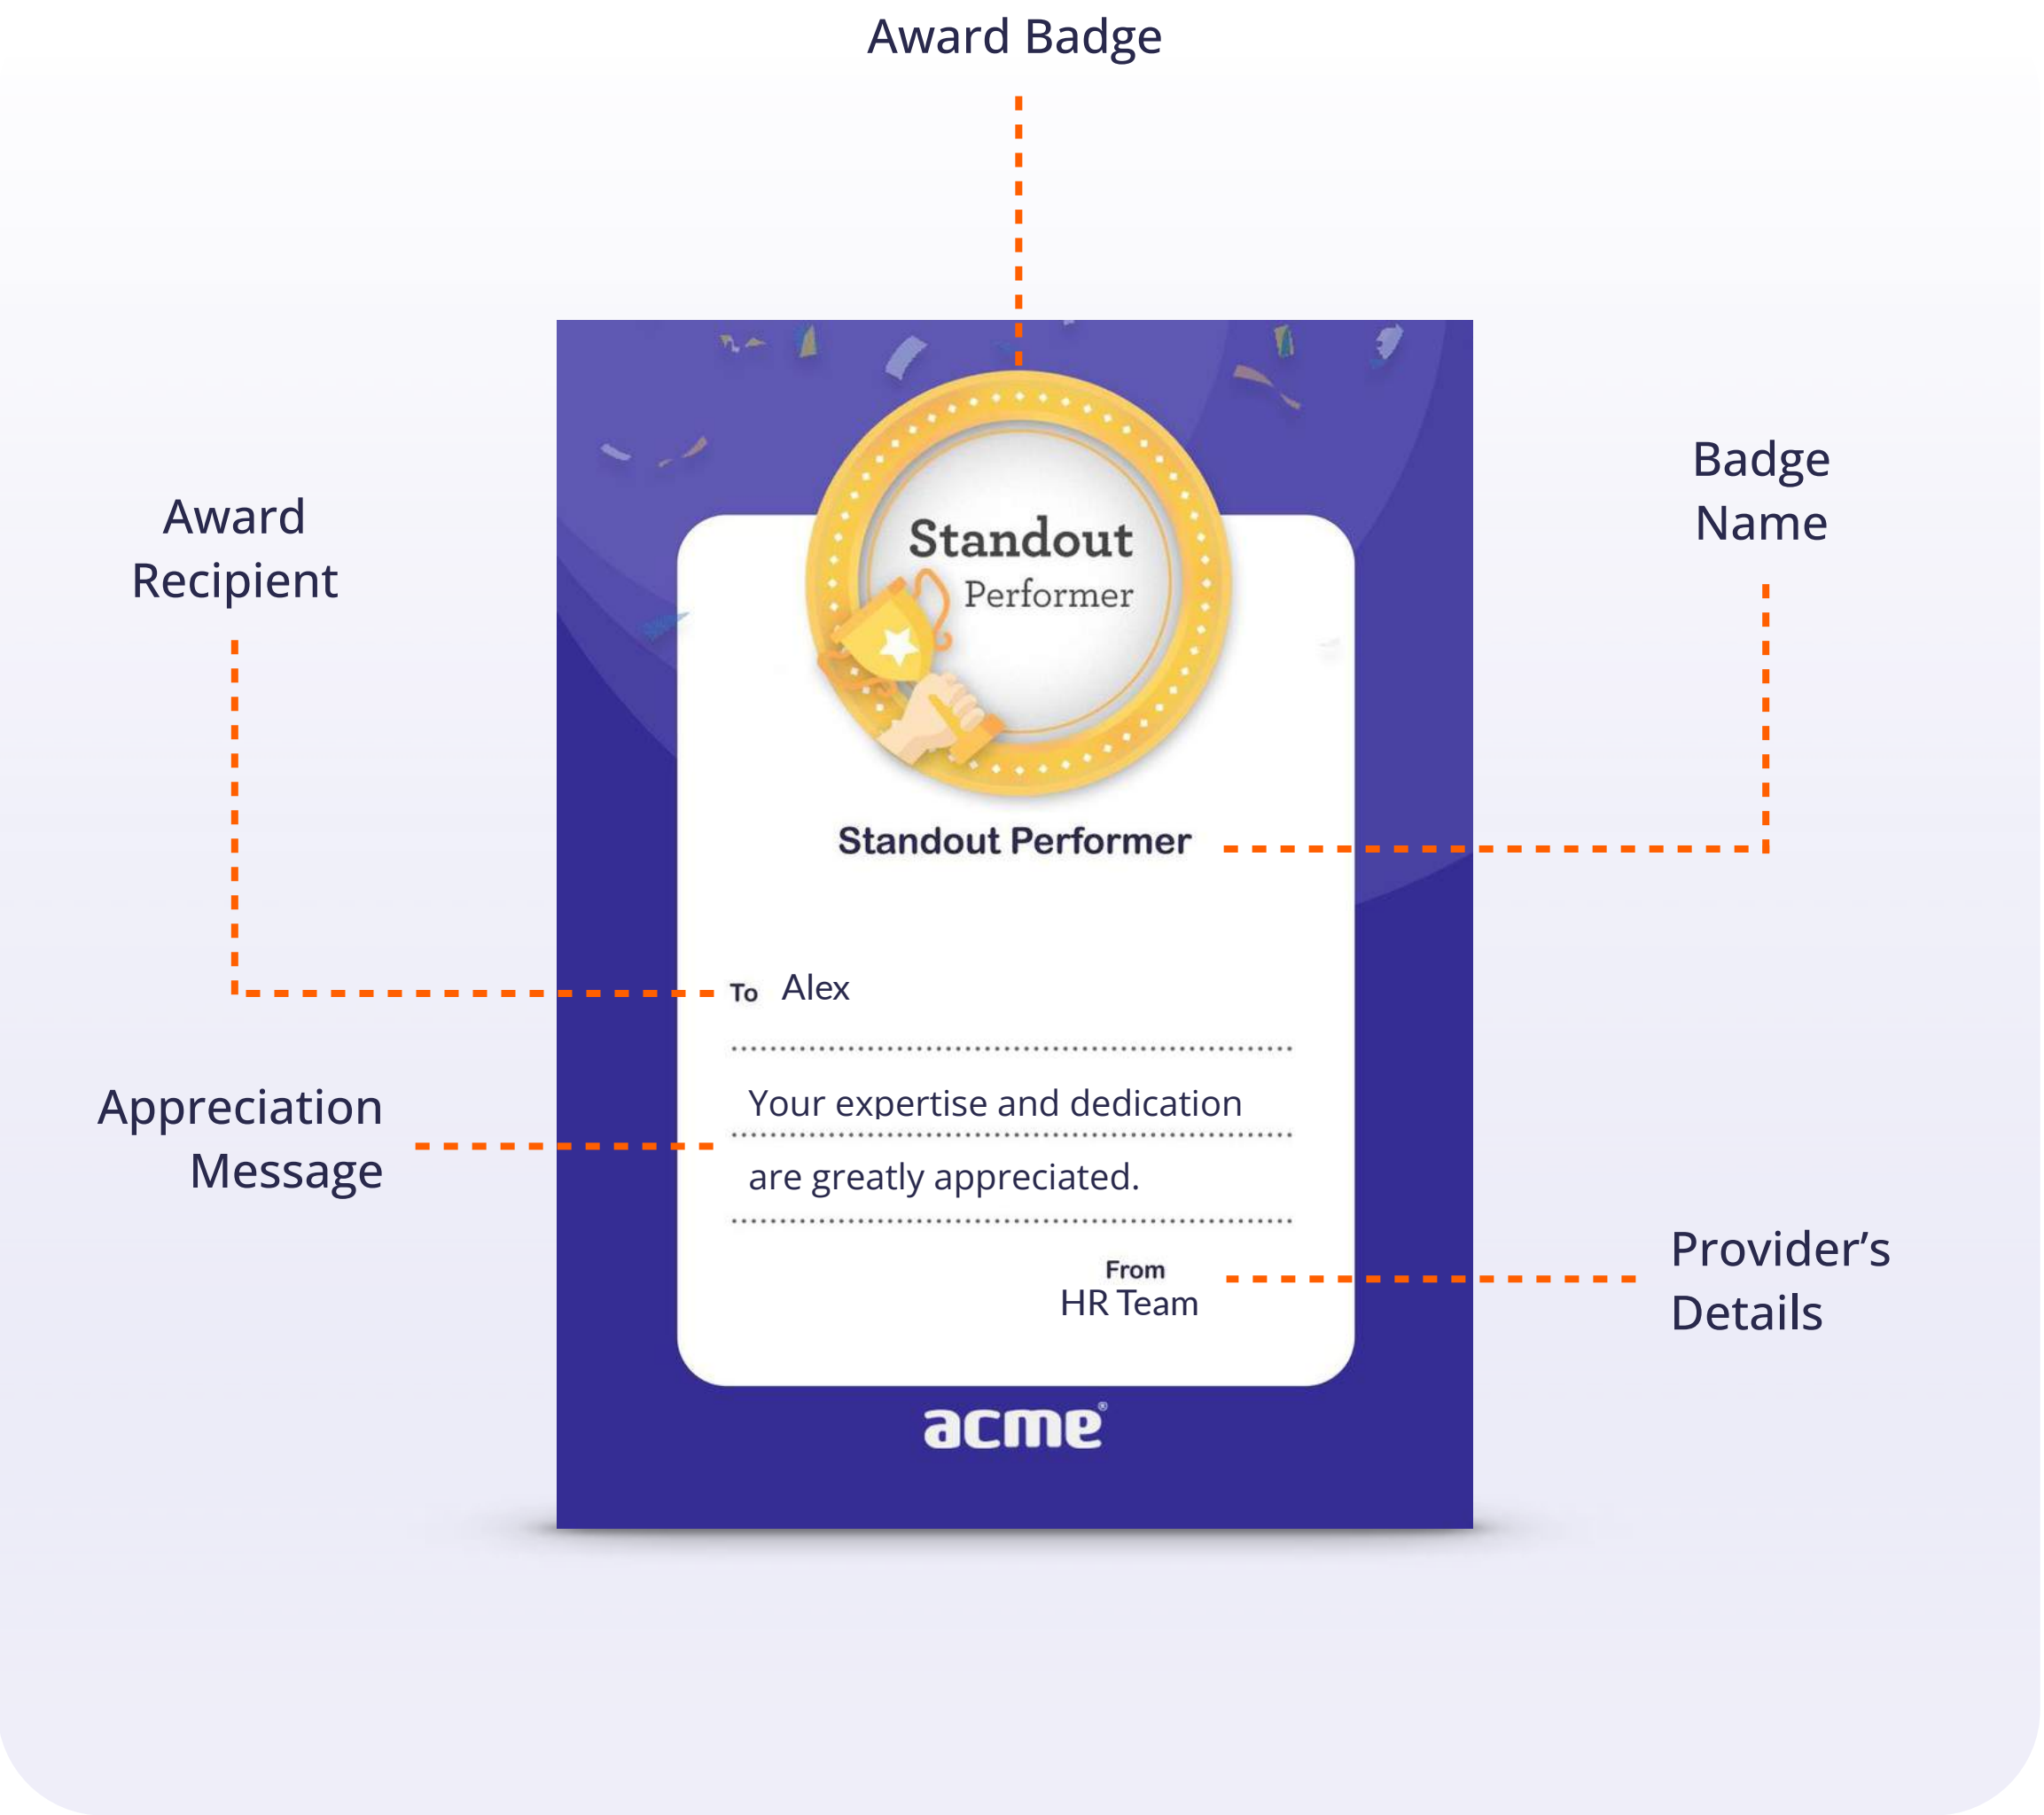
Award Badge

Award Recipient

Badge Name

Standout Performer

Standout Performer

To Alex

Your expertise and dedication are greatly appreciated.

Appreciation Message

From
HR Team

Provider's Details

acme®